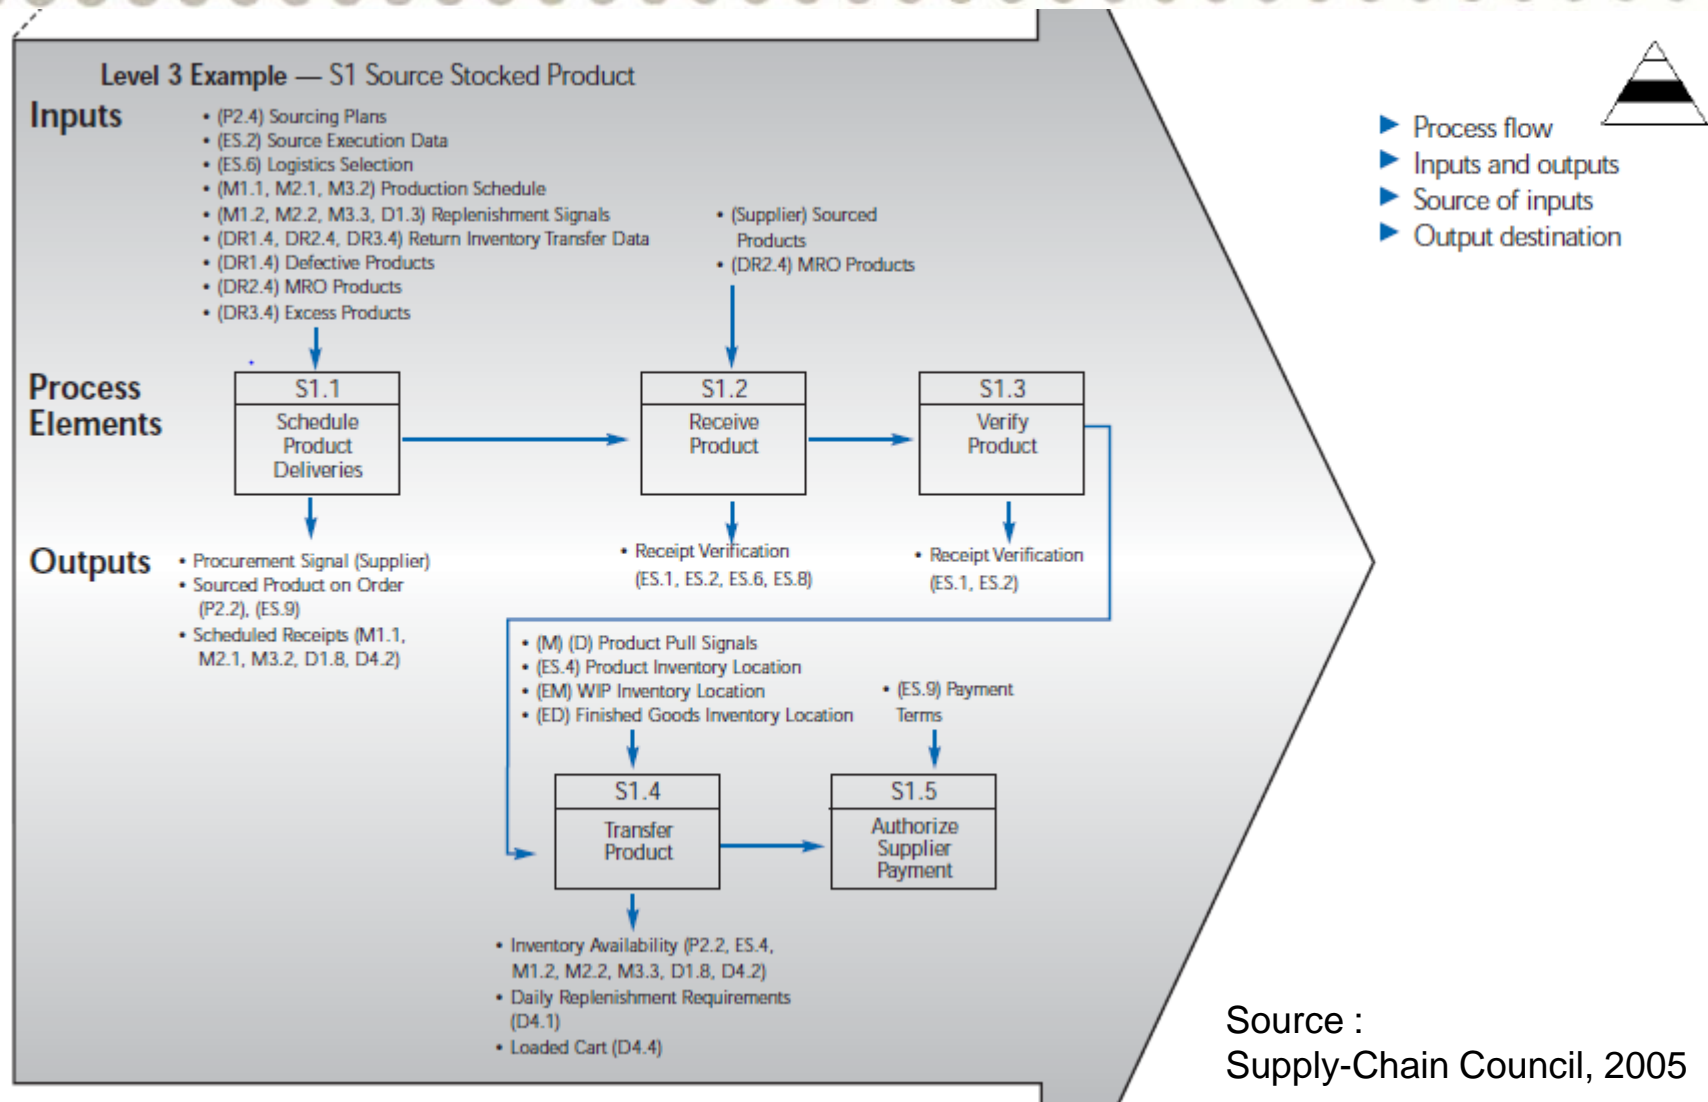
Level 3 Example — S1 Source Stocked Product

Inputs

• (P2.4) Sourcing Plans
• (ES.2) Source Execution Data
• (ES.6) Logistics Selection
• (M1.1, M2.1, M3.2) Production Schedule
• (M1.2, M2.2, M3.3, D1.3) Replenishment Signals
• (DR1.4, DR2.4, DR3.4) Return Inventory Transfer Data
• (DR1.4) Defective Products
• (DR2.4) MRO Products
• (DR3.4) Excess Products

• (Supplier) Sourced Products
• (DR2.4) MRO Products

Process Elements

S1.1
Schedule Product Deliveries

S1.2
Receive Product

S1.3
Verify Product

Outputs

• Procurement Signal (Supplier)
• Sourced Product on Order (P2.2), (ES.9)
• Scheduled Receipts (M1.1, M2.1, M3.2, D1.8, D4.2)

• Receipt Verification (ES.1, ES.2, ES.6, ES.8)

• Receipt Verification (ES.1, ES.2)

• (M) (D) Product Pull Signals
• (ES.4) Product Inventory Location
• (EM) WIP Inventory Location
• (ED) Finished Goods Inventory Location

• (ES.9) Payment Terms

S1.4
Transfer Product

S1.5
Authorize Supplier Payment

• Inventory Availability (P2.2, ES.4, M1.2, M2.2, M3.3, D1.8, D4.2)
• Daily Replenishment Requirements (D4.1)
• Loaded Cart (D4.4)

▶ Process flow
▶ Inputs and outputs
▶ Source of inputs
▶ Output destination

Source :
Supply-Chain Council, 2005